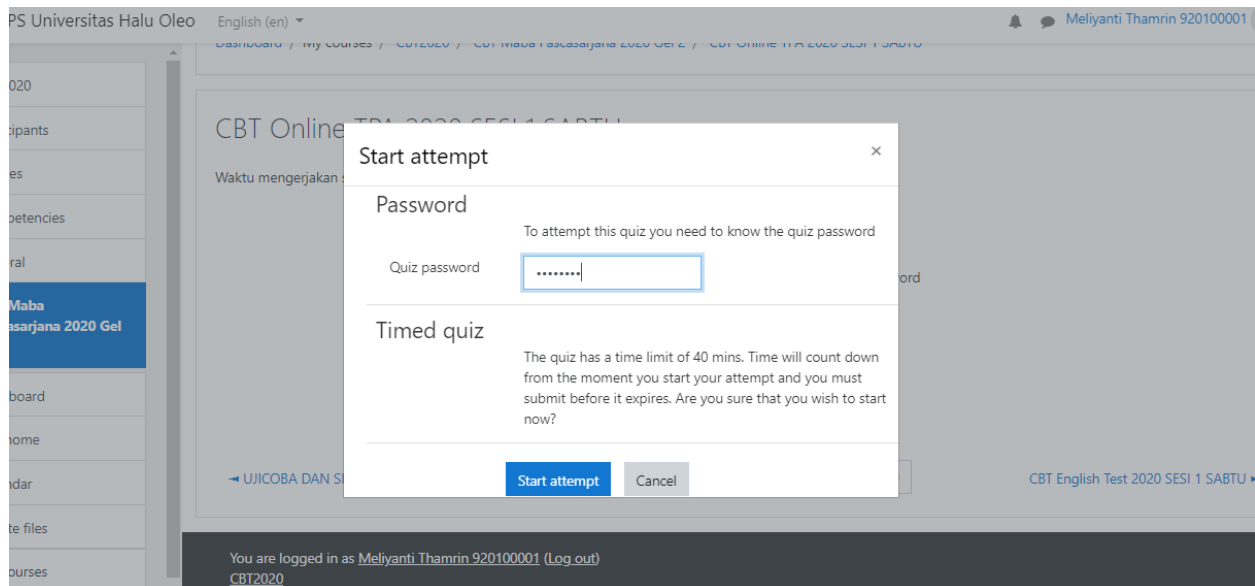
PS Universitas Halu Oleo English (en) ▾

Meliyanti Thamrin 920100001

Dashboard / My courses / CBT2020 / CBT Maba Pascasarjana 2020 Gel 2 / CBT Online TPA 2020 SESI 1 SABTU

020
cipants
es
petencies
ral
Maba
asarjana 2020 Gel
board
home
ndar
te files
ourses

CBT Online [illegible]

Waktu mengerjakan s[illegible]

ord

Start attempt ×

Password

To attempt this quiz you need to know the quiz password

Quiz password ••••••••

Timed quiz

The quiz has a time limit of 40 mins. Time will count down from the moment you start your attempt and you must submit before it expires. Are you sure that you wish to start now?

Start attempt Cancel

◄ UJICOBA DAN S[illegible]

CBT English Test 2020 SESI 1 SABTU ►

You are logged in as Meliyanti Thamrin 920100001 (Log out)
CBT2020